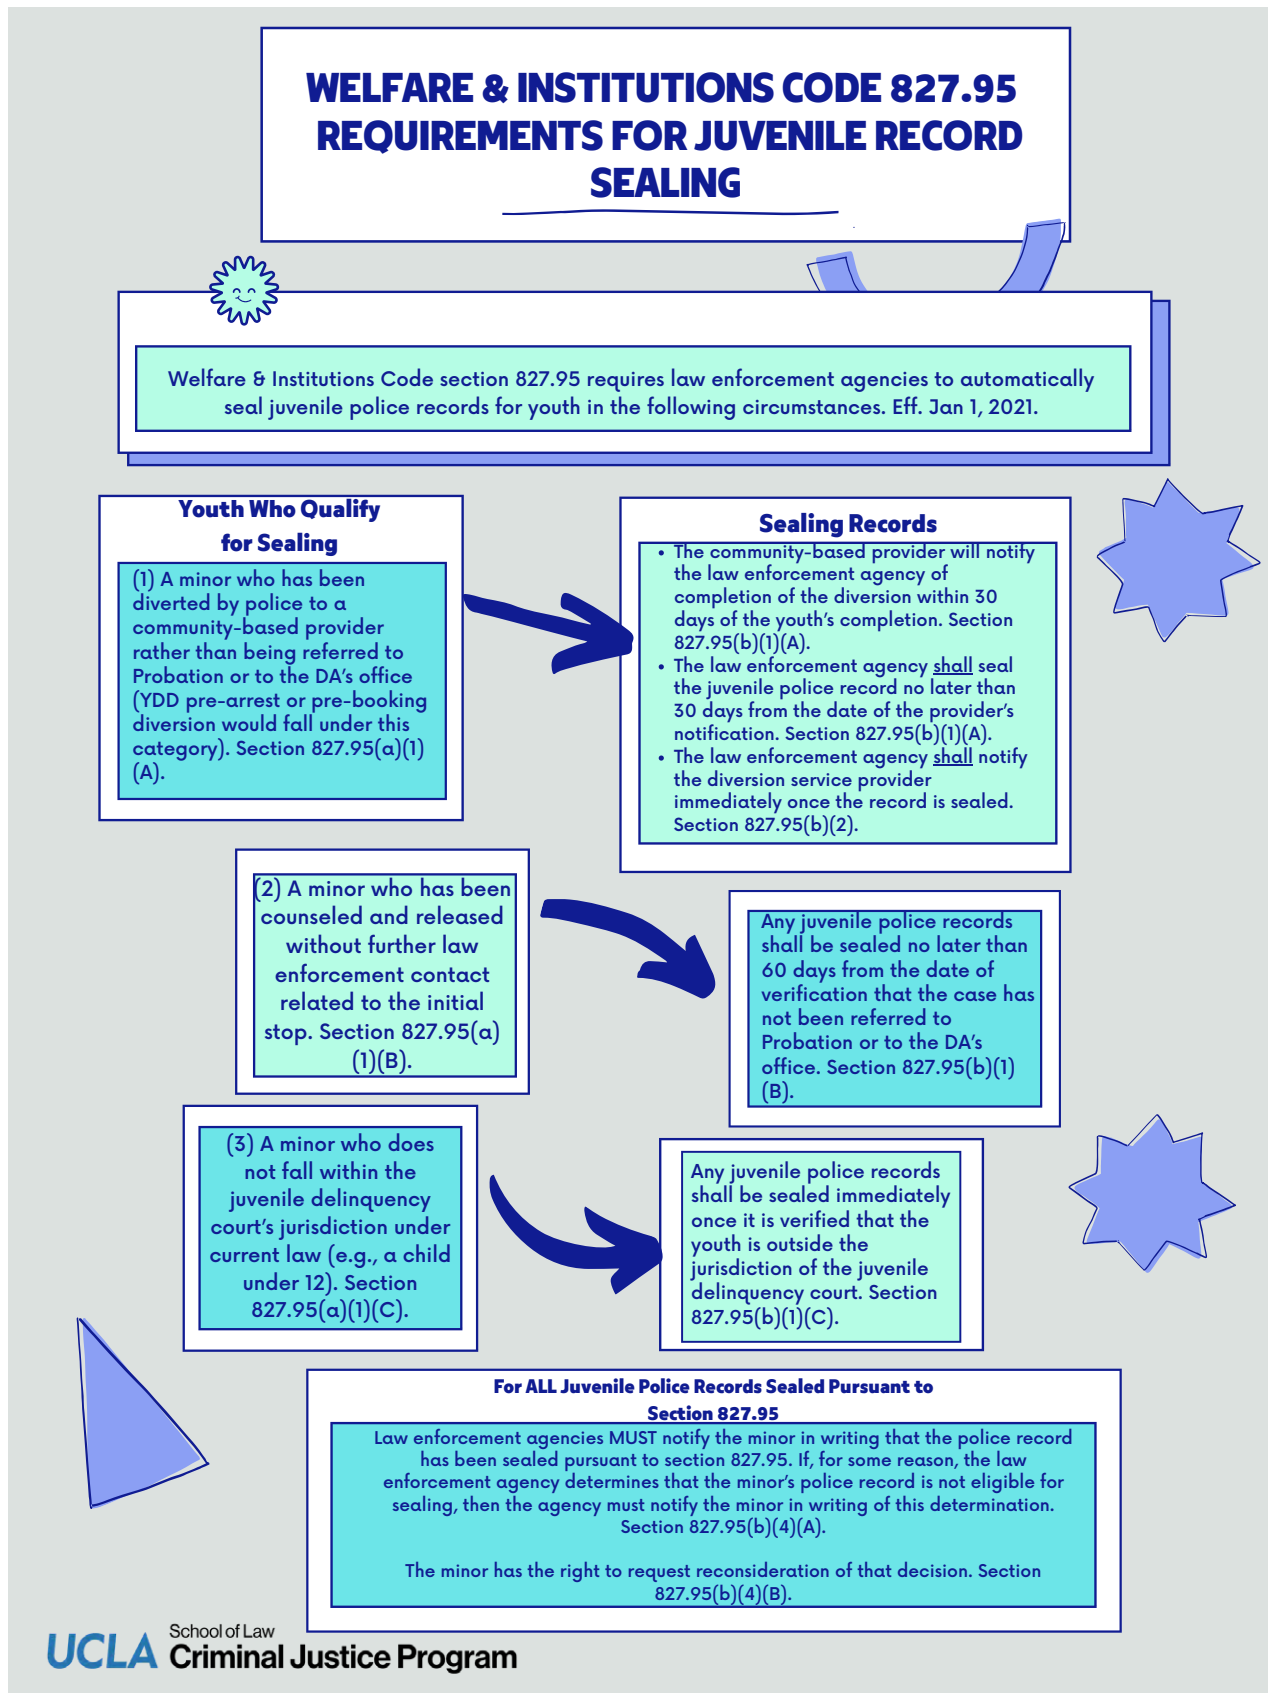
WELFARE & INSTITUTIONS CODE 827.95 REQUIREMENTS FOR JUVENILE RECORD SEALING

Welfare & Institutions Code section 827.95 requires law enforcement agencies to automatically seal juvenile police records for youth in the following circumstances. Eff. Jan 1, 2021.

Youth Who Qualify for Sealing

(1) A minor who has been diverted by police to a community-based provider rather than being referred to Probation or to the DA's office (YDD pre-arrest or pre-booking diversion would fall under this category). Section 827.95(a)(1)(A).

Sealing Records

- The community-based provider will notify the law enforcement agency of completion of the diversion within 30 days of the youth's completion. Section 827.95(b)(1)(A).
- The law enforcement agency shall seal the juvenile police record no later than 30 days from the date of the provider's notification. Section 827.95(b)(1)(A).
- The law enforcement agency shall notify the diversion service provider immediately once the record is sealed. Section 827.95(b)(2).

(2) A minor who has been counseled and released without further law enforcement contact related to the initial stop. Section 827.95(a)(1)(B).

Any juvenile police records shall be sealed no later than 60 days from the date of verification that the case has not been referred to Probation or to the DA's office. Section 827.95(b)(1)(B).

(3) A minor who does not fall within the juvenile delinquency court's jurisdiction under current law (e.g., a child under 12). Section 827.95(a)(1)(C).

Any juvenile police records shall be sealed immediately once it is verified that the youth is outside the jurisdiction of the juvenile delinquency court. Section 827.95(b)(1)(C).

For ALL Juvenile Police Records Sealed Pursuant to Section 827.95

Law enforcement agencies MUST notify the minor in writing that the police record has been sealed pursuant to section 827.95. If, for some reason, the law enforcement agency determines that the minor's police record is not eligible for sealing, then the agency must notify the minor in writing of this determination. Section 827.95(b)(4)(A).

The minor has the right to request reconsideration of that decision. Section 827.95(b)(4)(B).

UCLA School of Law Criminal Justice Program